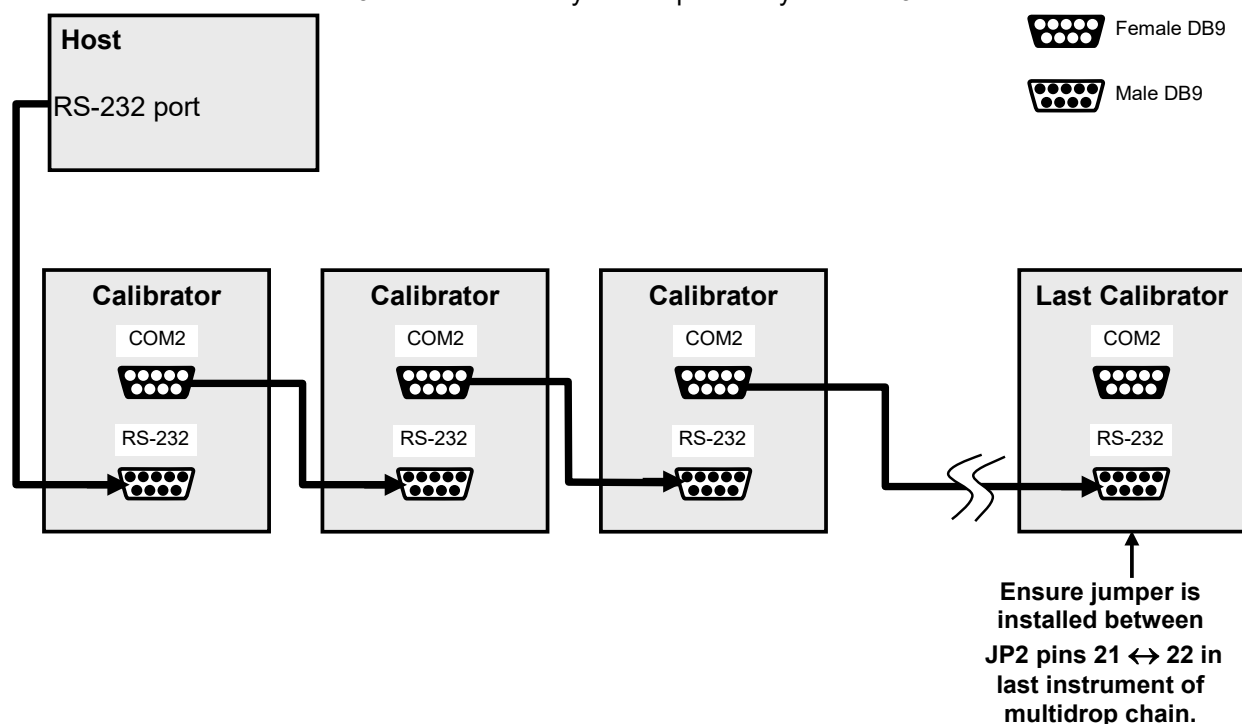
Host

RS-232 port

Female DB9

Male DB9

Calibrator
COM2
RS-232

Calibrator
COM2
RS-232

Calibrator
COM2
RS-232

Last Calibrator
COM2
RS-232

Ensure jumper is installed between JP2 pins 21 $\leftrightarrow$ 22 in last instrument of multidrop chain.